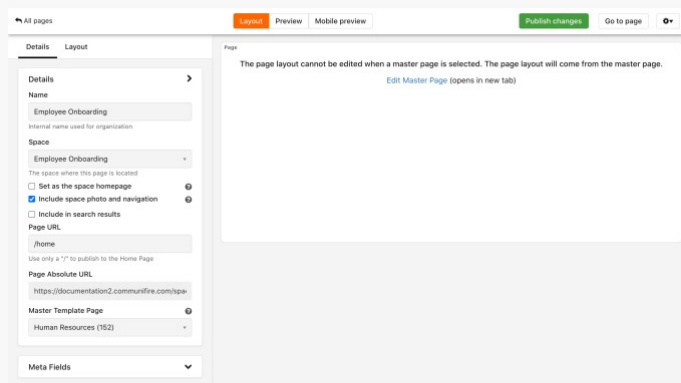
All pages

Layout | Preview | Mobile preview

Publish changes | Go to page

Details | Layout

Details

Name

Employee Onboarding

Internal name used for organization

Space

Employee Onboarding

The space where this page is located

Set as the space homepage

Include space photo and navigation

Include in search results

Page URL

/home

Use only a "/" to publish to the Home Page

Page Absolute URL

https://documentation2.communifire.com/spa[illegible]

Master Template Page

Human Resources (162)

Meta Fields

Page

The page layout cannot be edited when a master page is selected. The page layout will come from the master page.

Edit Master Page (opens in new tab)